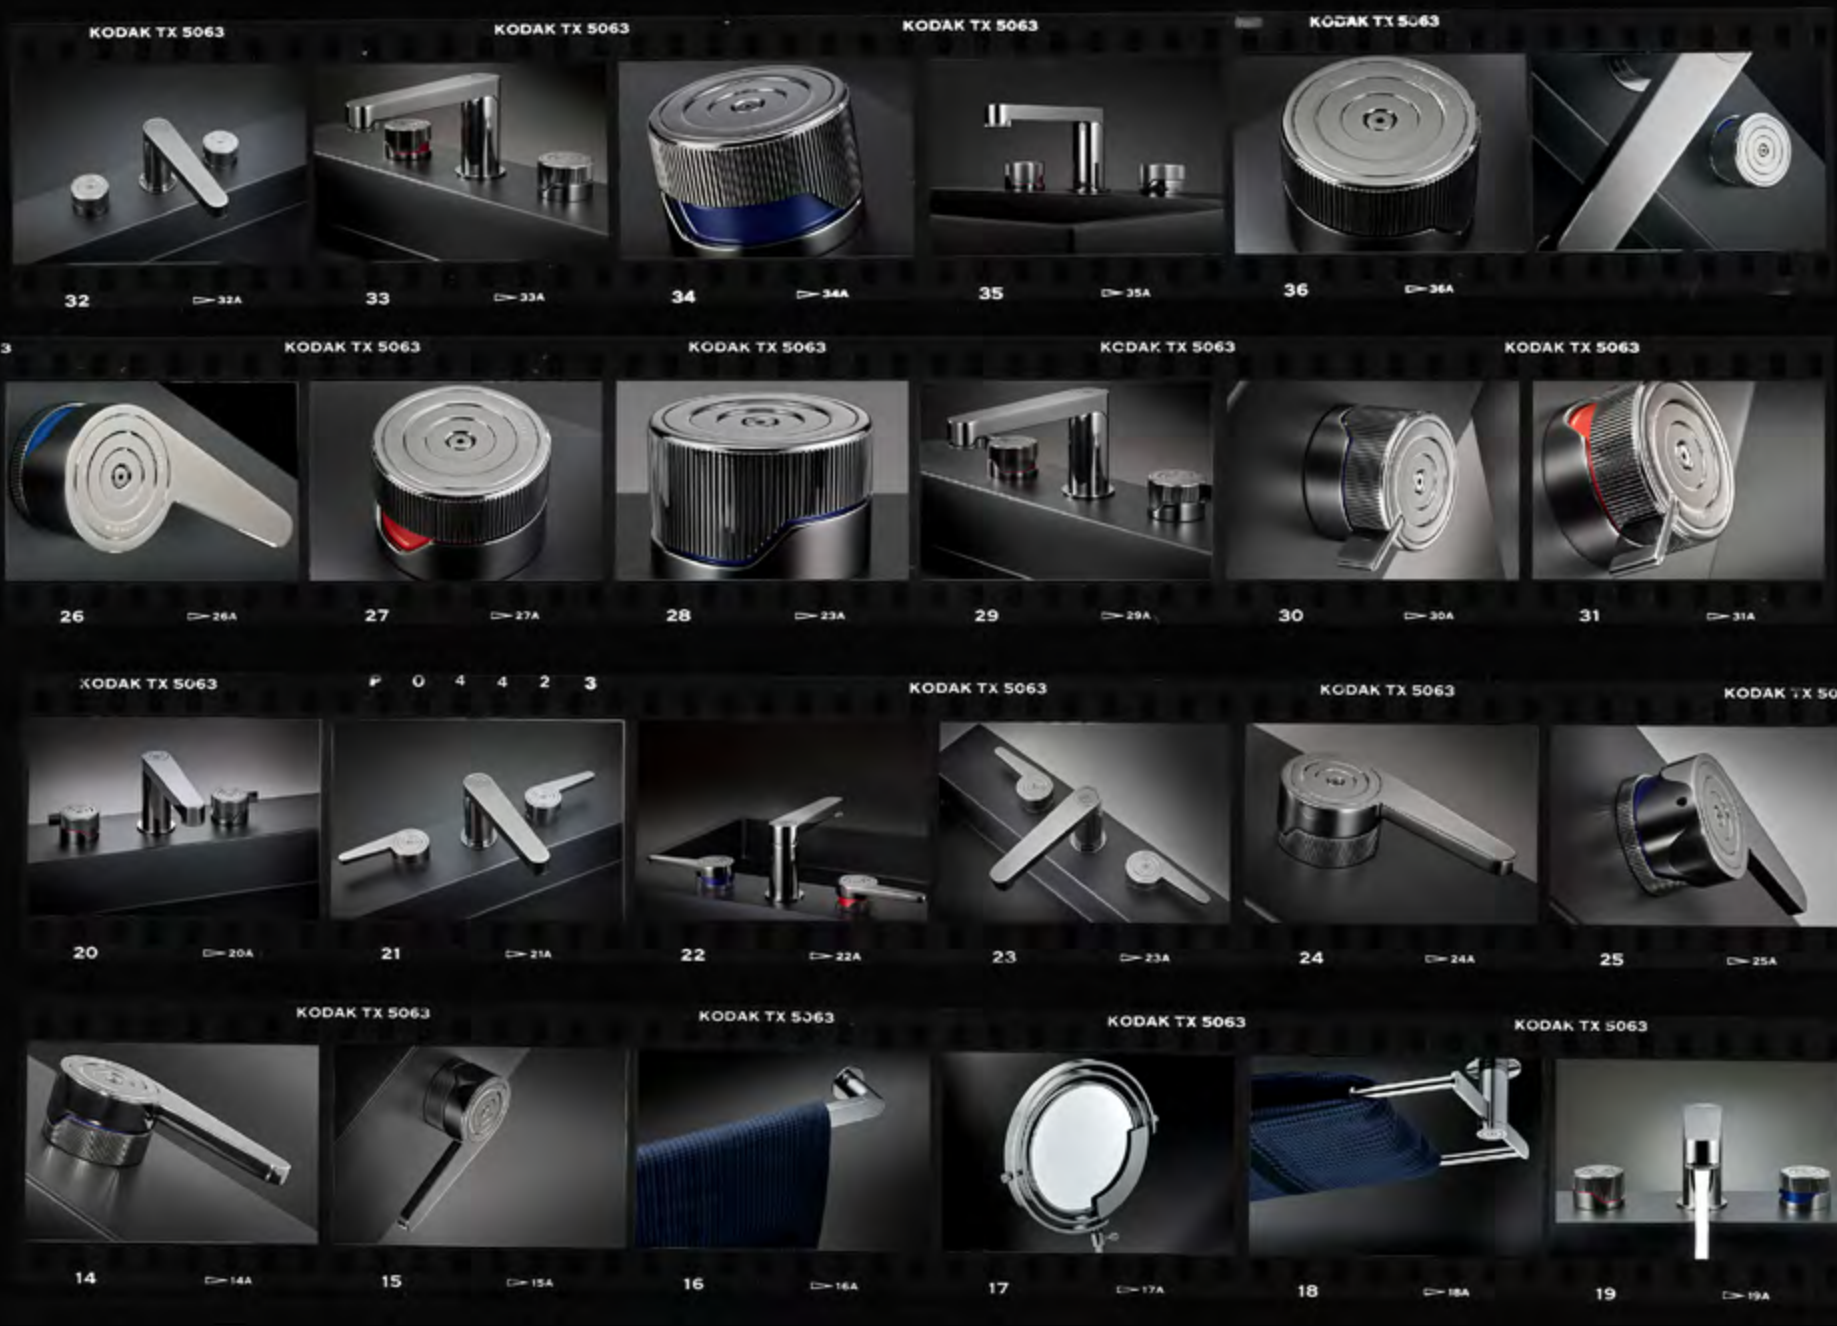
KODAK TX 5063 KODAK TX 5063 KODAK TX 5063 KODAK TX 5063

32 ▻32A 33 ▻33A 34 ▻34A 35 ▻35A 36 ▻36A

3 KODAK TX 5063 KODAK TX 5063 KODAK TX 5063 KODAK TX 5063

26 ▻26A 27 ▻27A 28 ▻28A 29 ▻29A 30 ▻30A 31 ▻31A

KODAK TX 5063 P 0 4 4 2 3 KODAK TX 5063 KODAK TX 5063 KODAK TX 50

20 ▻20A 21 ▻21A 22 ▻22A 23 ▻23A 24 ▻24A 25 ▻25A

KODAK TX 5063 KODAK TX 5063 KODAK TX 5063 KODAK TX 5063

14 ▻14A 15 ▻15A 16 ▻16A 17 ▻17A 18 ▻18A 19 ▻19A